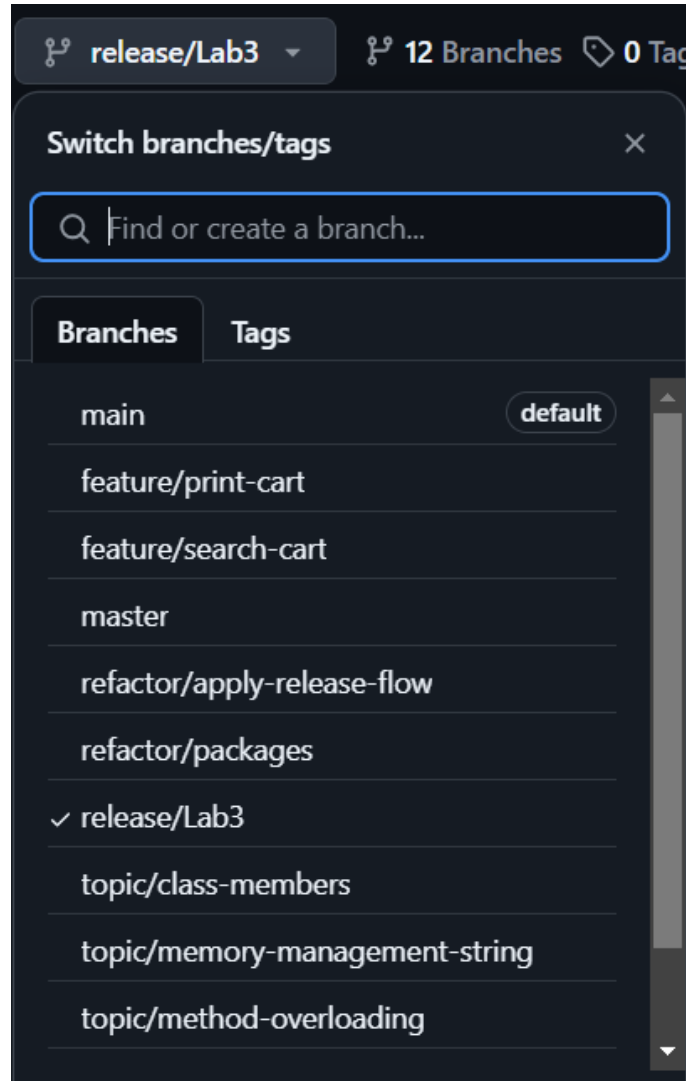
release/Lab3

12 Branches 0 Tag

Switch branches/tags

×

Find or create a branch...

Branches Tags

main default

feature/print-cart

feature/search-cart

master

refactor/apply-release-flow

refactor/packages

✓ release/Lab3

topic/class-members

topic/memory-management-string

topic/method-overloading